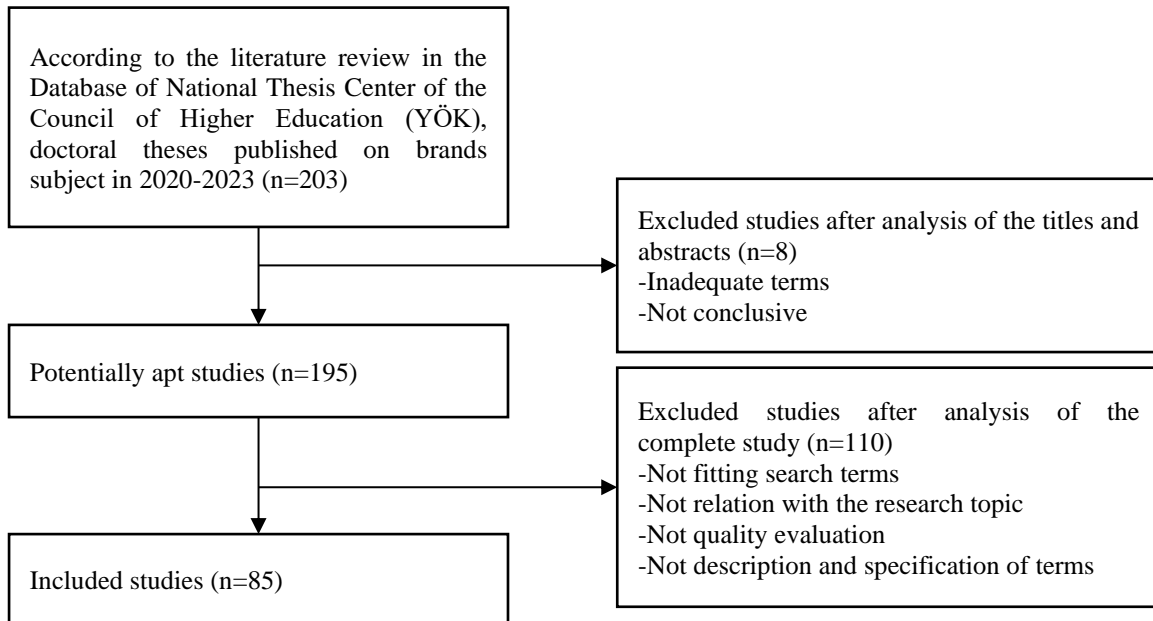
According to the literature review in the Database of National Thesis Center of the Council of Higher Education (YÖK), doctoral theses published on brands subject in 2020-2023 (n=203)

Excluded studies after analysis of the titles and abstracts (n=8)
-Inadequate terms
-Not conclusive

Potentially apt studies (n=195)

Excluded studies after analysis of the complete study (n=110)
-Not fitting search terms
-Not relation with the research topic
-Not quality evaluation
-Not description and specification of terms

Included studies (n=85)